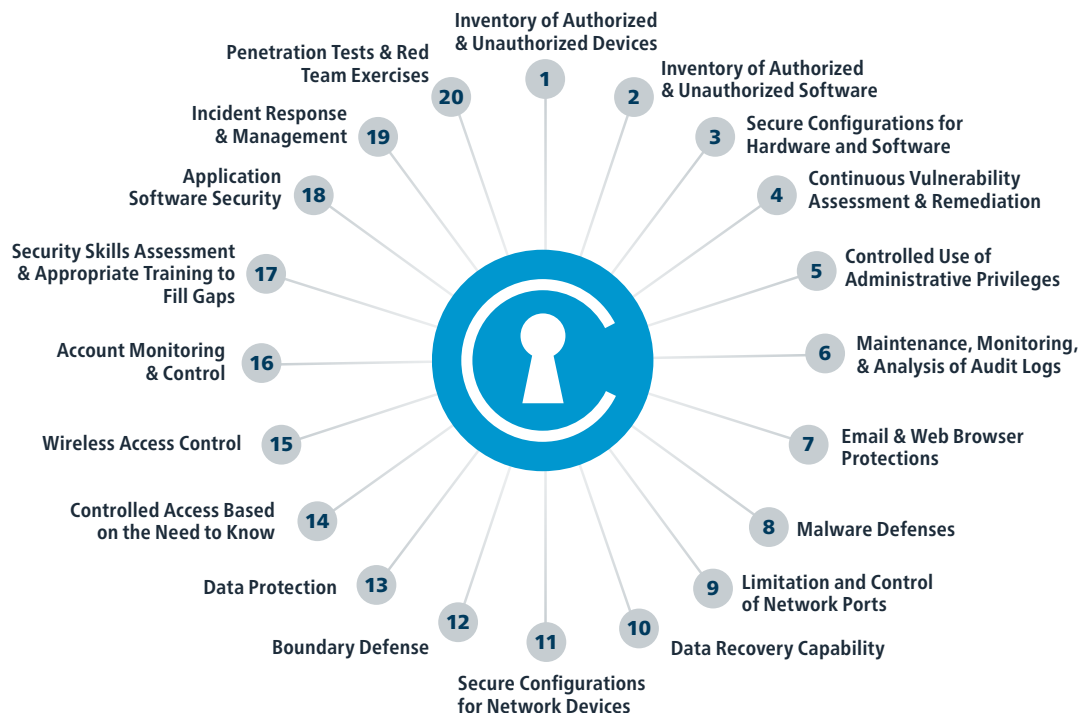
1 Inventory of Authorized & Unauthorized Devices

2 Inventory of Authorized & Unauthorized Software

3 Secure Configurations for Hardware and Software

4 Continuous Vulnerability Assessment & Remediation

5 Controlled Use of Administrative Privileges

6 Maintenance, Monitoring, & Analysis of Audit Logs

7 Email & Web Browser Protections

8 Malware Defenses

9 Limitation and Control of Network Ports

10 Data Recovery Capability

11 Secure Configurations for Network Devices

12 Boundary Defense

13 Data Protection

14 Controlled Access Based on the Need to Know

15 Wireless Access Control

16 Account Monitoring & Control

17 Security Skills Assessment & Appropriate Training to Fill Gaps

18 Application Software Security

19 Incident Response & Management

20 Penetration Tests & Red Team Exercises